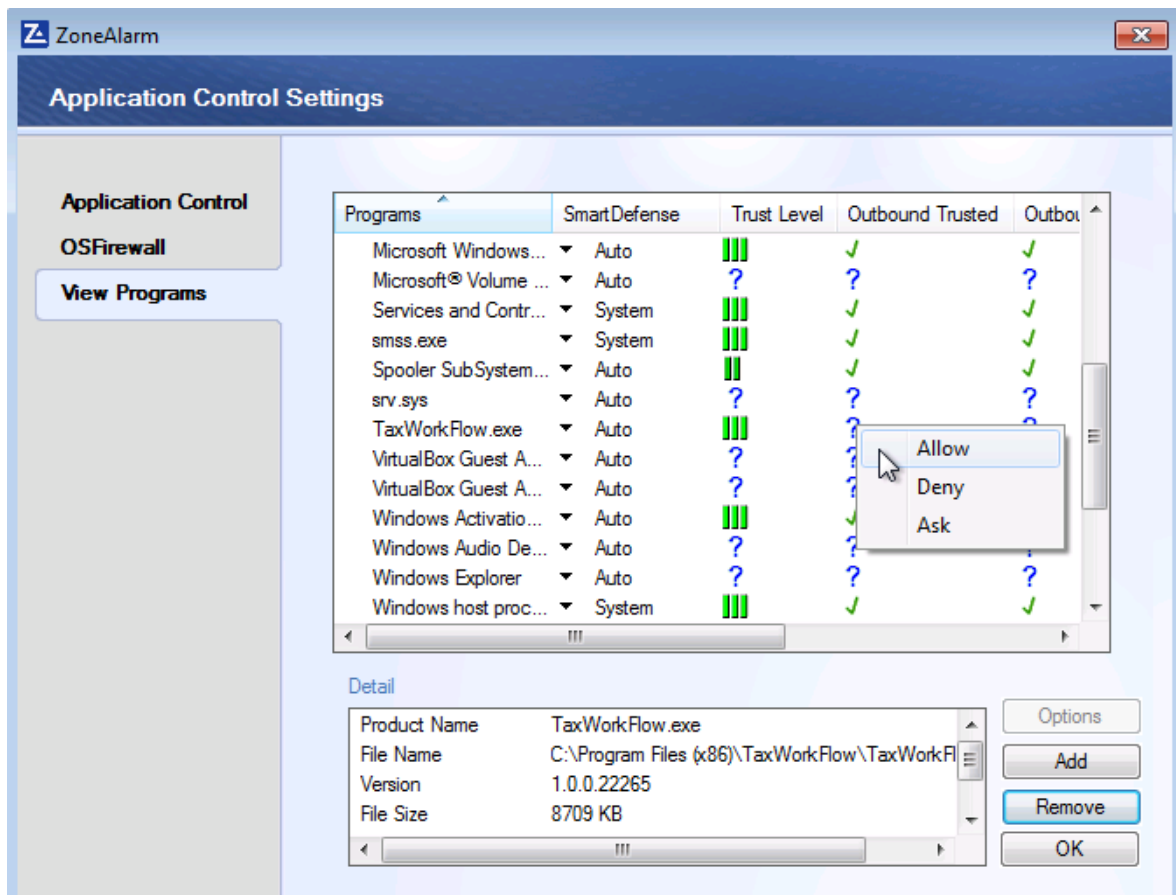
ZoneAlarm

Application Control Settings

Application Control
OSFirewall
View Programs

| Programs | SmartDefense | Trust Level | Outbound Trusted | Outbou |
|---|---|---|---|---|
| Microsoft Windows... | Auto | | ✓ | ✓ |
| Microsoft® Volume ... | Auto | ? | ? | ? |
| Services and Contr... | System | | ✓ | ✓ |
| smss.exe | System | | ✓ | ✓ |
| Spooler SubSystem... | Auto | | ✓ | ✓ |
| srv.sys | Auto | ? | ? | ? |
| TaxWorkFlow.exe | Auto | | ? | ? |
| VirtualBox Guest A... | Auto | ? | ? | |
| VirtualBox Guest A... | Auto | ? | ? | |
| Windows Activatio... | Auto | | ✓ | |
| Windows Audio De... | Auto | ? | ? | |
| Windows Explorer | Auto | ? | ? | ? |
| Windows host proc... | System | | ✓ | ✓ |

Allow
Deny
Ask

Detail

| | |
|---|---|
| Product Name | TaxWorkFlow.exe |
| File Name | C:\Program Files (x86)\TaxWorkFlow\TaxWorkFl |
| Version | 1.0.0.22265 |
| File Size | 8709 KB |

Options
Add
Remove
OK